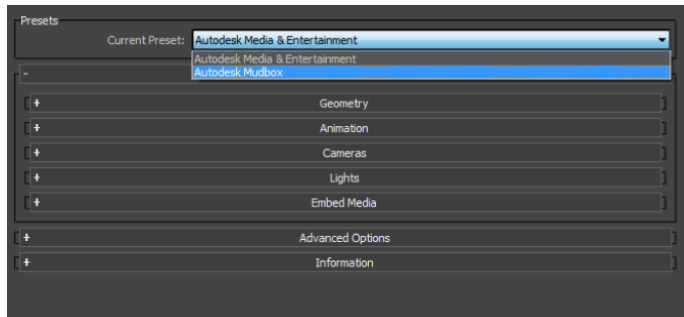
Presets

Current Preset: Autodesk Media & Entertainment

Autodesk Media & Entertainment

Autodesk Mudbox

-

+ Geometry

+ Animation

+ Cameras

+ Lights

+ Embed Media

+ Advanced Options

+ Information